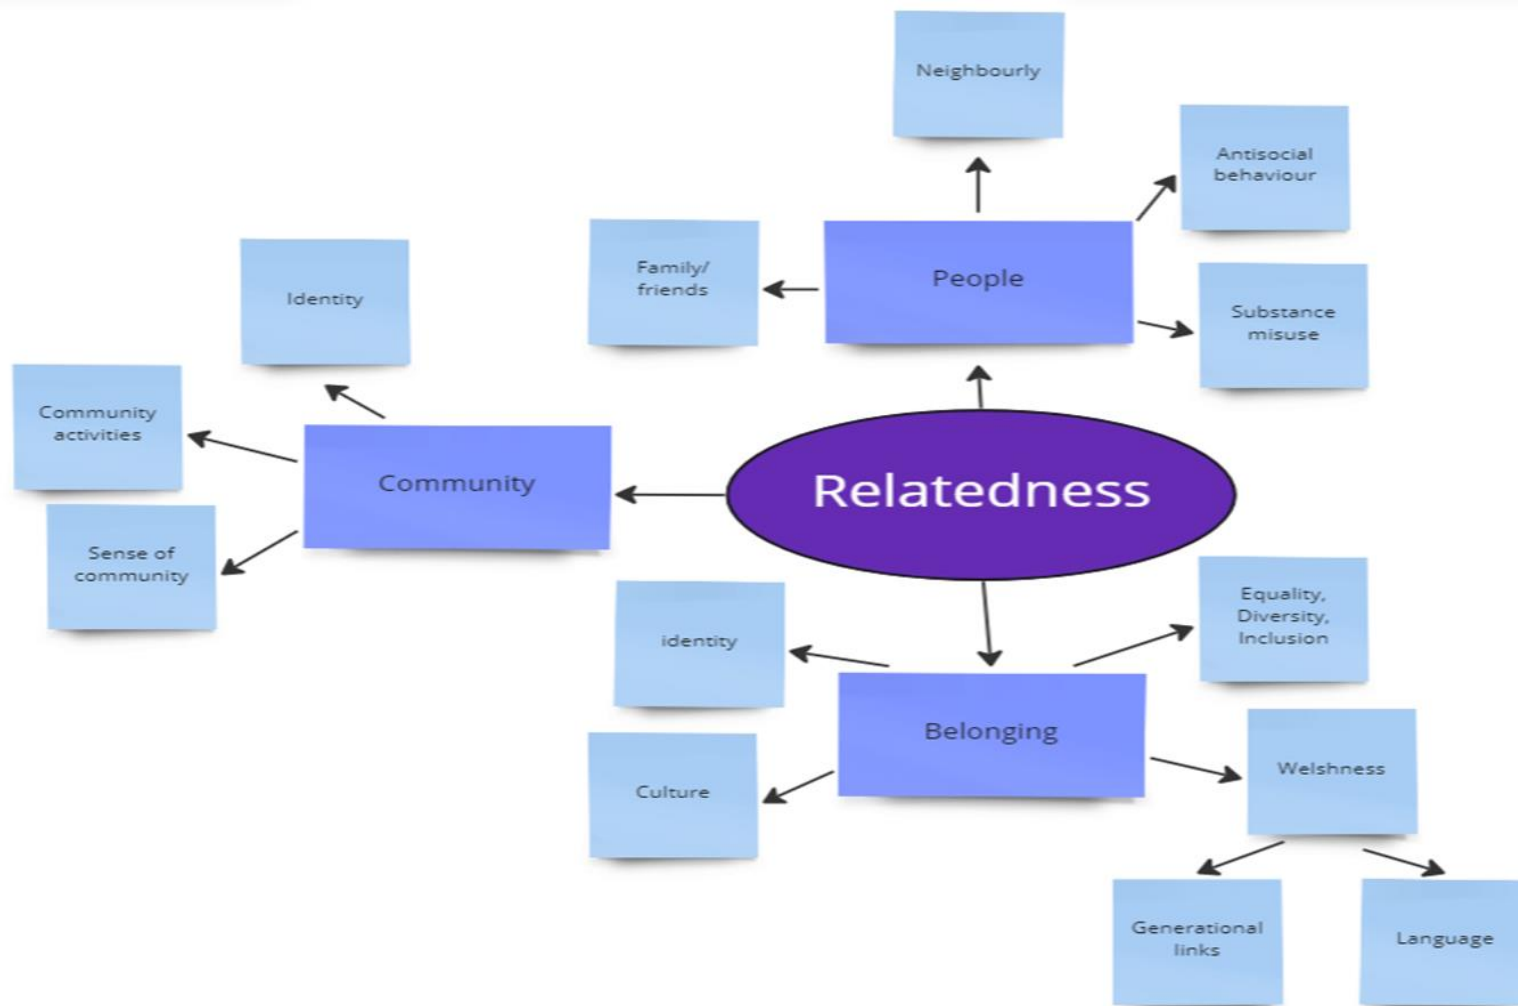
Relatedness

People

Neighbourly

Antisocial behaviour

Family/ friends

Substance misuse

Community

Identity

Community activities

Sense of community

Belonging

identity

Culture

Equality, Diversity, Inclusion

Welshness

Generational links

Language